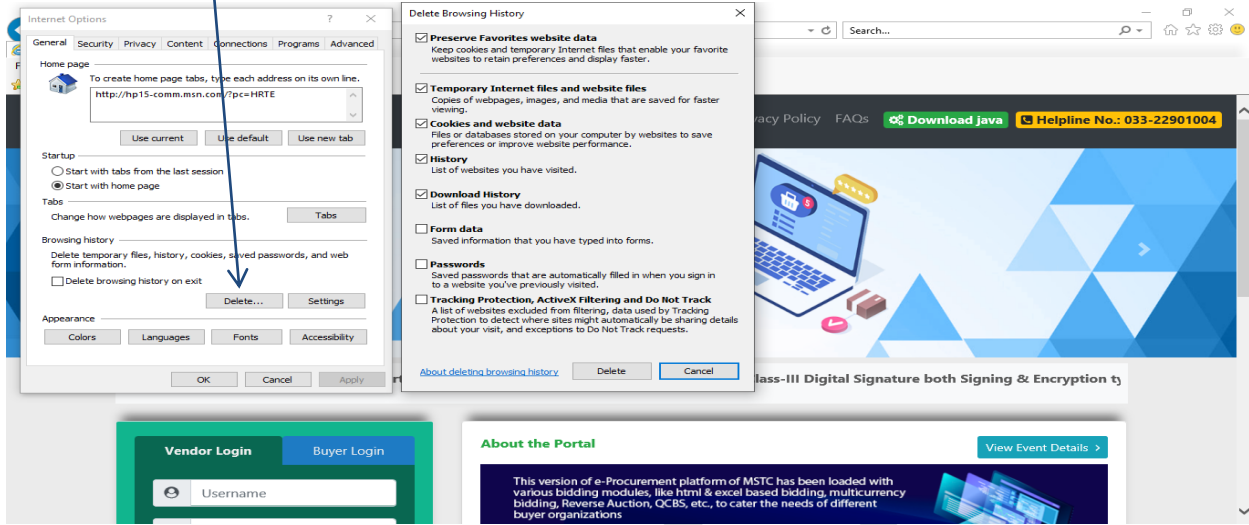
Internet Options ? ×

General Security Privacy Content Connections Programs Advanced

Home page
To create home page tabs, type each address on its own line.
http://hp15-comm.msn.com/?pc=HRTE
Use current Use default Use new tab

Startup
Start with tabs from the last session
Start with home page

Tabs
Change how webpages are displayed in tabs. Tabs

Browsing history
Delete temporary files, history, cookies, saved passwords, and web form information.
Delete browsing history on exit
Delete... Settings

Appearance
Colors Languages Fonts Accessibility

OK Cancel Apply

Delete Browsing History ×

Preserve Favorites website data
Keep cookies and temporary Internet files that enable your favorite websites to retain preferences and display faster.

Temporary Internet files and website files
Copies of webpages, images, and media that are saved for faster viewing.

Cookies and website data
Files or databases stored on your computer by websites to save preferences or improve website performance.

History
List of websites you have visited.

Download History
List of files you have downloaded.

Form data
Saved information that you have typed into forms.

Passwords
Saved passwords that are automatically filled in when you sign in to a website you've previously visited.

Tracking Protection, ActiveX Filtering and Do Not Track
A list of websites excluded from filtering, data used by Tracking Protection to detect where sites might automatically be sharing details about your visit, and exceptions to Do Not Track requests.

About deleting browsing history Delete Cancel

Search...

vacy Policy FAQs Download java Helpline No.: 033-22901004

lass-III Digital Signature both Signing & Encryption ty

Vendor Login Buyer Login
Username

About the Portal View Event Details ›

This version of e-Procurement platform of MSTC has been loaded with various bidding modules, like html & excel based bidding, multicurrency bidding, Reverse Auction, QCBS, etc., to cater the needs of different buyer organizations